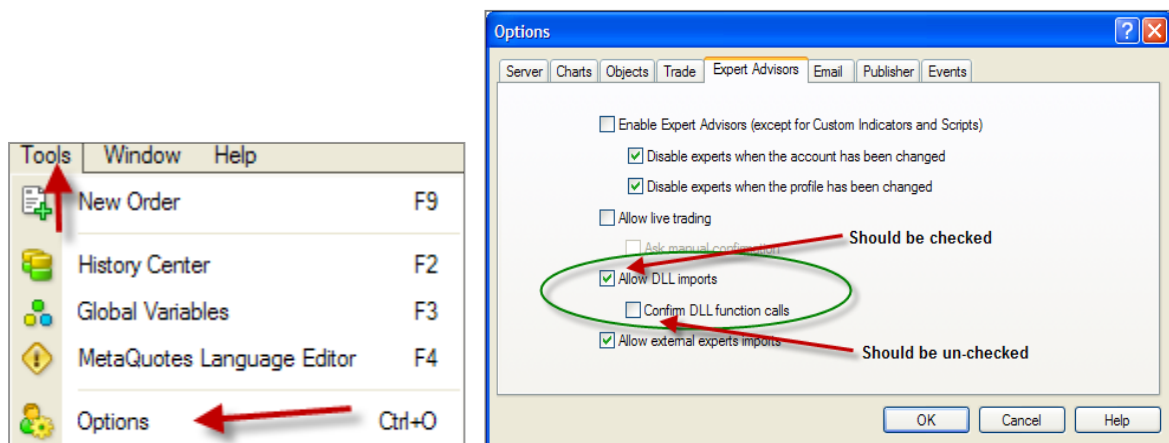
Tools Window Help

New Order F9

History Center F2

Global Variables F3

MetaQuotes Language Editor F4

Options Ctrl+O

Options

?

Server Charts Objects Trade Expert Advisors Email Publisher Events

Enable Expert Advisors (except for Custom Indicators and Scripts)

Disable experts when the account has been changed

Disable experts when the profile has been changed

Allow live trading

Ask manual confirmation

Should be checked

Allow DLL imports

Confirm DLL function calls

Allow external experts imports

Should be un-checked

OK Cancel Help